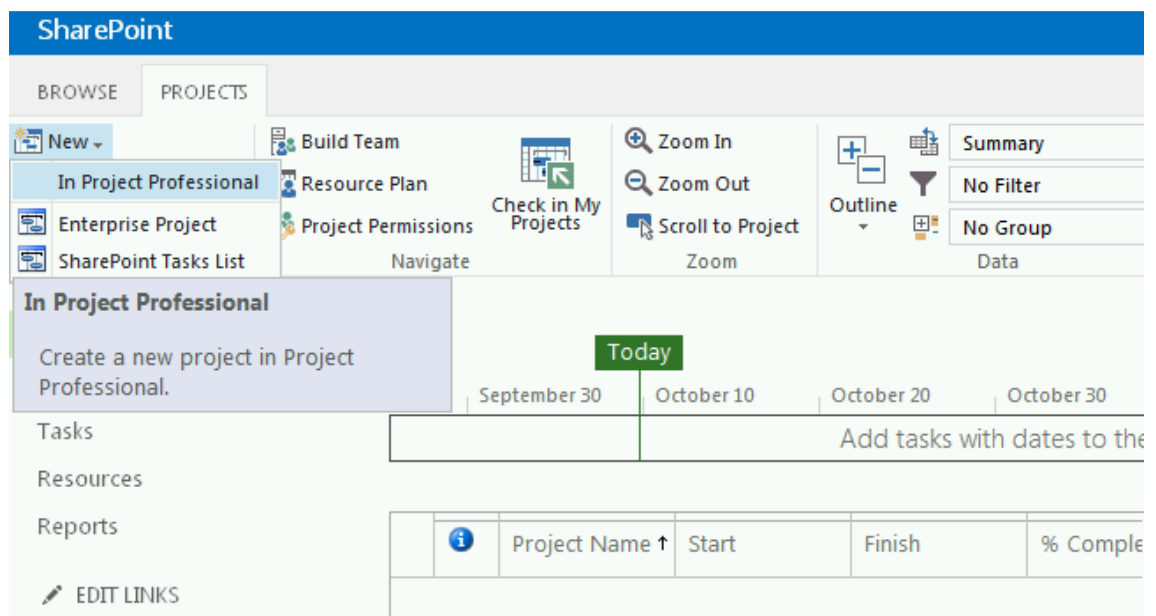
SharePoint

BROWSE PROJECTS

New

In Project Professional

Enterprise Project

SharePoint Tasks List

Build Team

Resource Plan

Project Permissions

Navigate

Check in My Projects

Zoom In

Zoom Out

Scroll to Project

Zoom

Outline

Summary

No Filter

No Group

Data

In Project Professional

Create a new project in Project Professional.

Today

September 30 October 10 October 20 October 30

Tasks

Add tasks with dates to the

Resources

Reports

EDIT LINKS

| | Project Name ↑ | Start | Finish | % Comple |
|---|---|---|---|---|